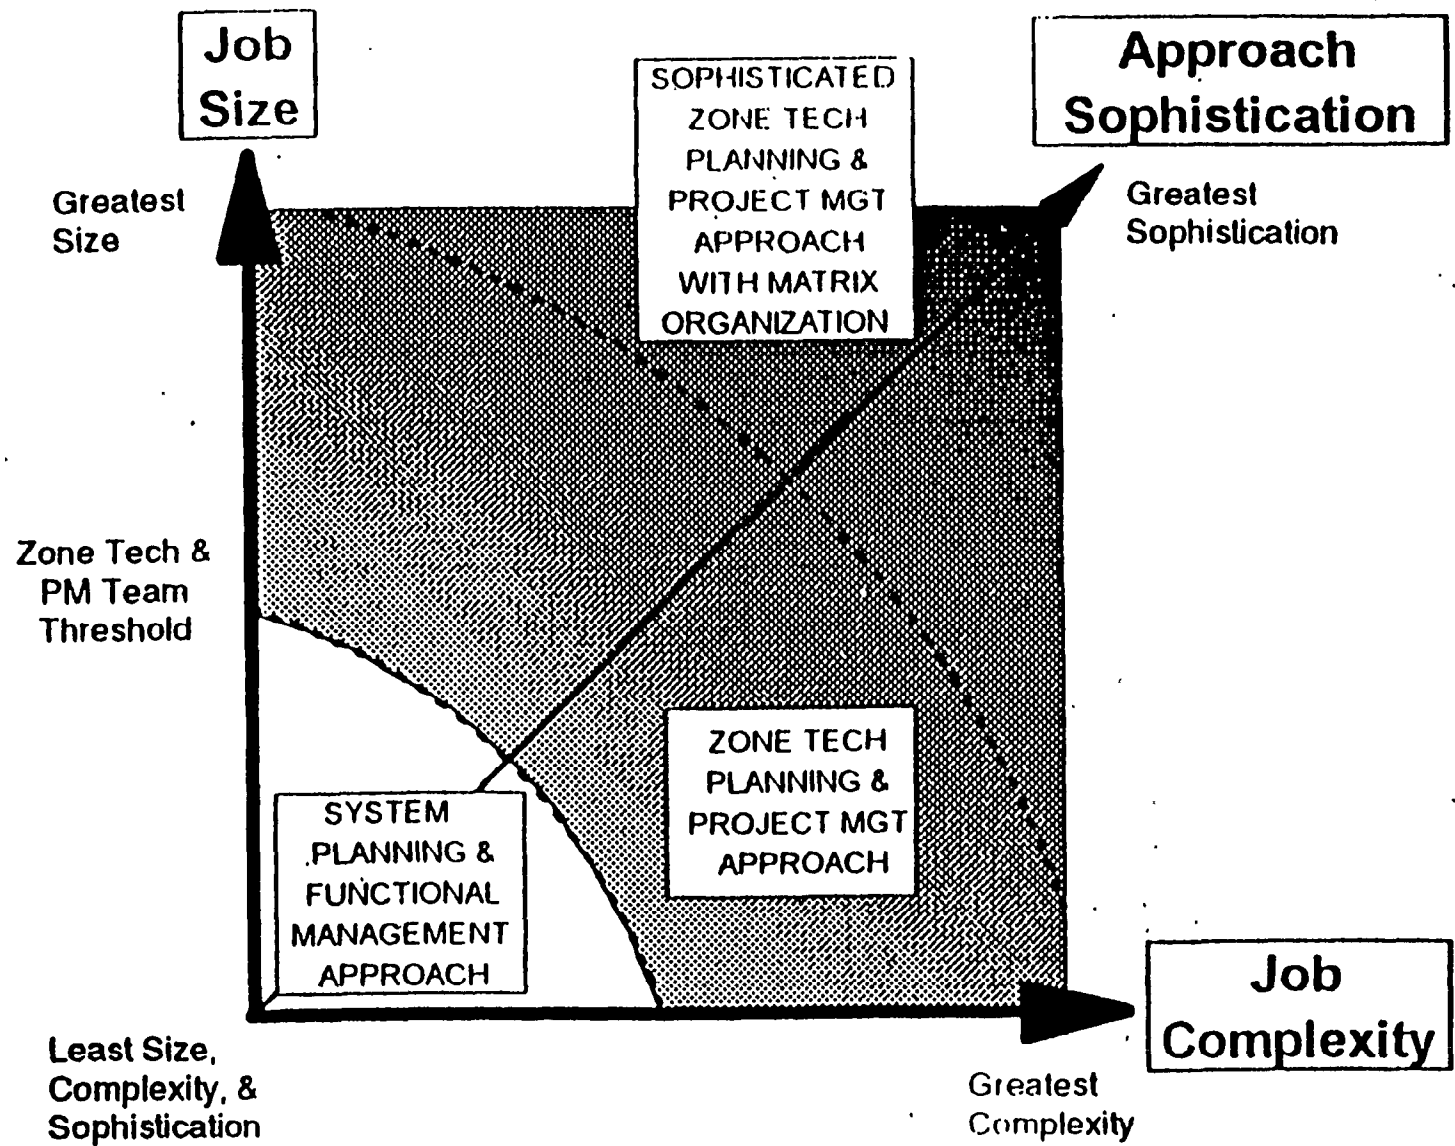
Job Size

SOPHISTICATED ZONE TECH PLANNING & PROJECT MGT APPROACH WITH MATRIX ORGANIZATION

Approach Sophistication

Greatest Size

Greatest Sophistication

Zone Tech & PM Team Threshold

ZONE TECH PLANNING & PROJECT MGT APPROACH

SYSTEM PLANNING & FUNCTIONAL MANAGEMENT APPROACH

Job Complexity

Least Size, Complexity, & Sophistication

Greatest Complexity